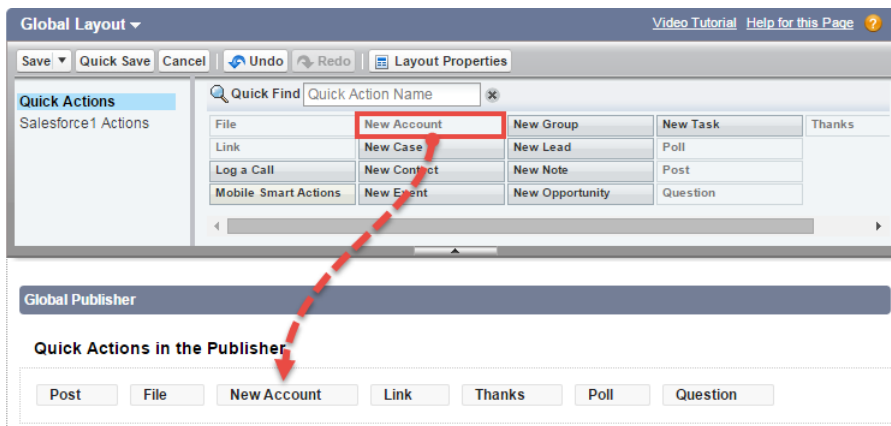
Global Layout
Video Tutorial Help for this Page ?

Save ▼ Quick Save Cancel Undo Redo Layout Properties

Quick Actions
Salesforce1 Actions

Quick Find Quick Action Name

| File | New Account | New Group | New Task | Thanks |
|---|---|---|---|---|
| Link | New Case | New Lead | Poll | |
| Log a Call | New Contact | New Note | Post | |
| Mobile Smart Actions | New Event | New Opportunity | Question | |

Global Publisher

Quick Actions in the Publisher

Post File New Account Link Thanks Poll Question